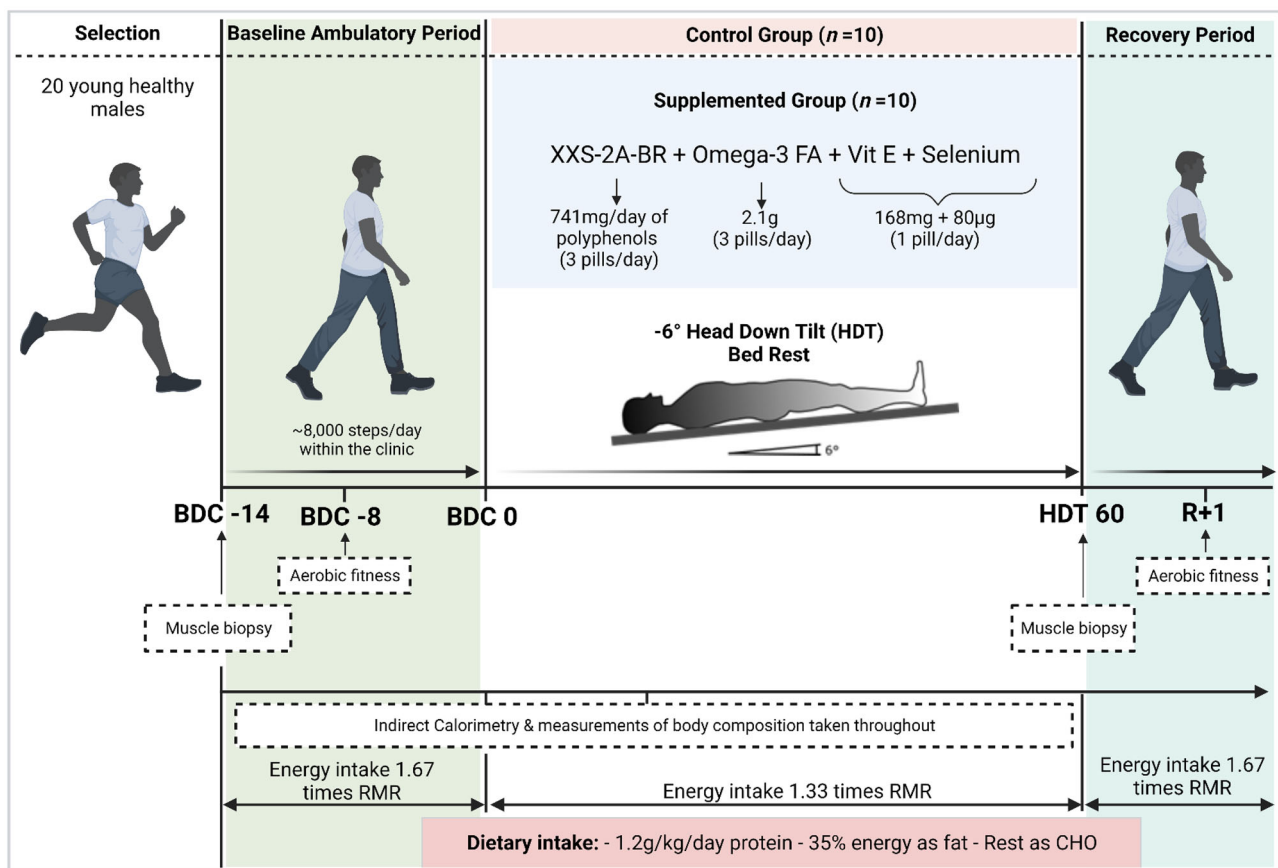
Selection

Baseline Ambulatory Period

Control Group ($n$ =10)

Recovery Period

20 young healthy males

Supplemented Group ($n$ =10)

XXS-2A-BR + Omega-3 FA + Vit E + Selenium

741mg/day of polyphenols (3 pills/day)

2.1g (3 pills/day)

168mg + 80µg (1 pill/day)

-6° Head Down Tilt (HDT) Bed Rest

6°

~8,000 steps/day within the clinic

BDC -14

BDC -8

BDC 0

HDT 60

R+1

Aerobic fitness

Aerobic fitness

Muscle biopsy

Muscle biopsy

Indirect Calorimetry & measurements of body composition taken throughout

Energy intake 1.67 times RMR

Energy intake 1.33 times RMR

Energy intake 1.67 times RMR

Dietary intake: - 1.2g/kg/day protein - 35% energy as fat - Rest as CHO